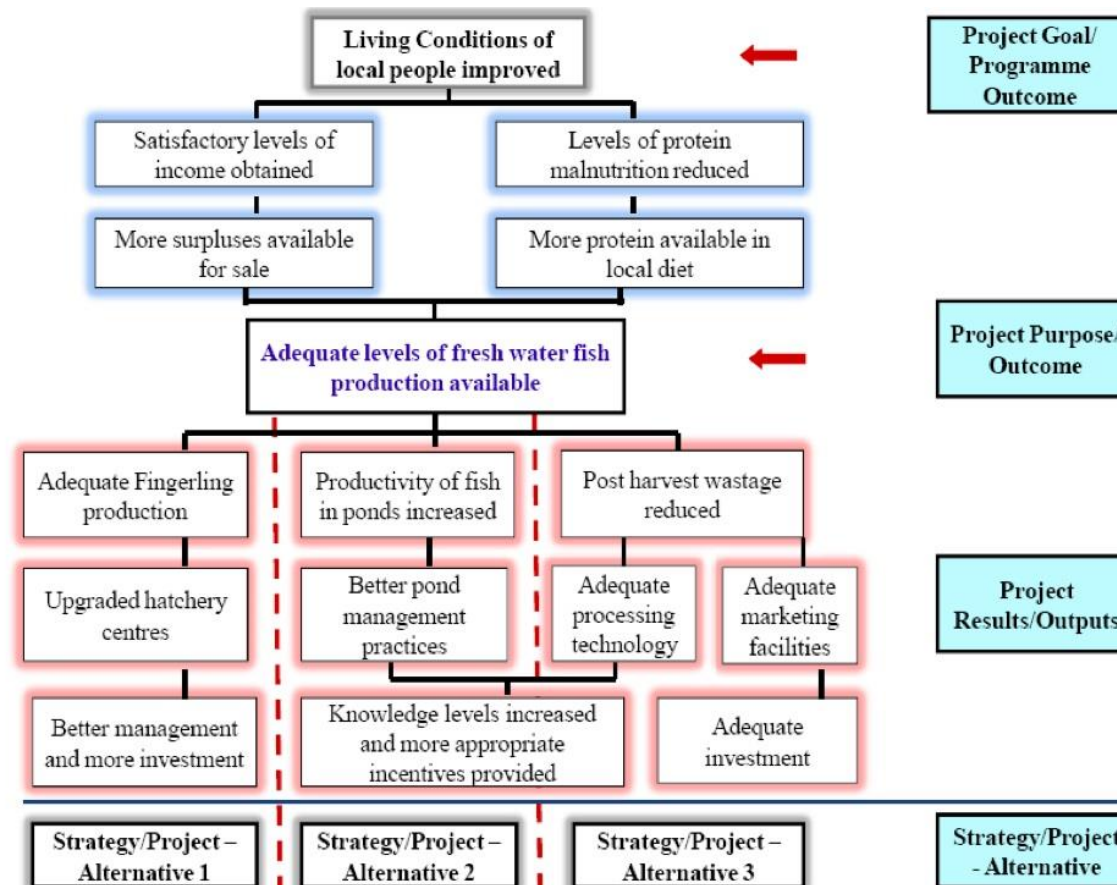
Living Conditions of local people improved

Project Goal/ Programme Outcome

Satisfactory levels of income obtained

Levels of protein malnutrition reduced

More surpluses available for sale

More protein available in local diet

Adequate levels of fresh water fish production available

Project Purpose/ Outcome

Adequate Fingerling production

Productivity of fish in ponds increased

Post harvest wastage reduced

Upgraded hatchery centres

Better pond management practices

Adequate processing technology

Adequate marketing facilities

Project Results/Outputs

Better management and more investment

Knowledge levels increased and more appropriate incentives provided

Adequate investment

Strategy/Project – Alternative 1

Strategy/Project – Alternative 2

Strategy/Project – Alternative 3

Strategy/Project - Alternative